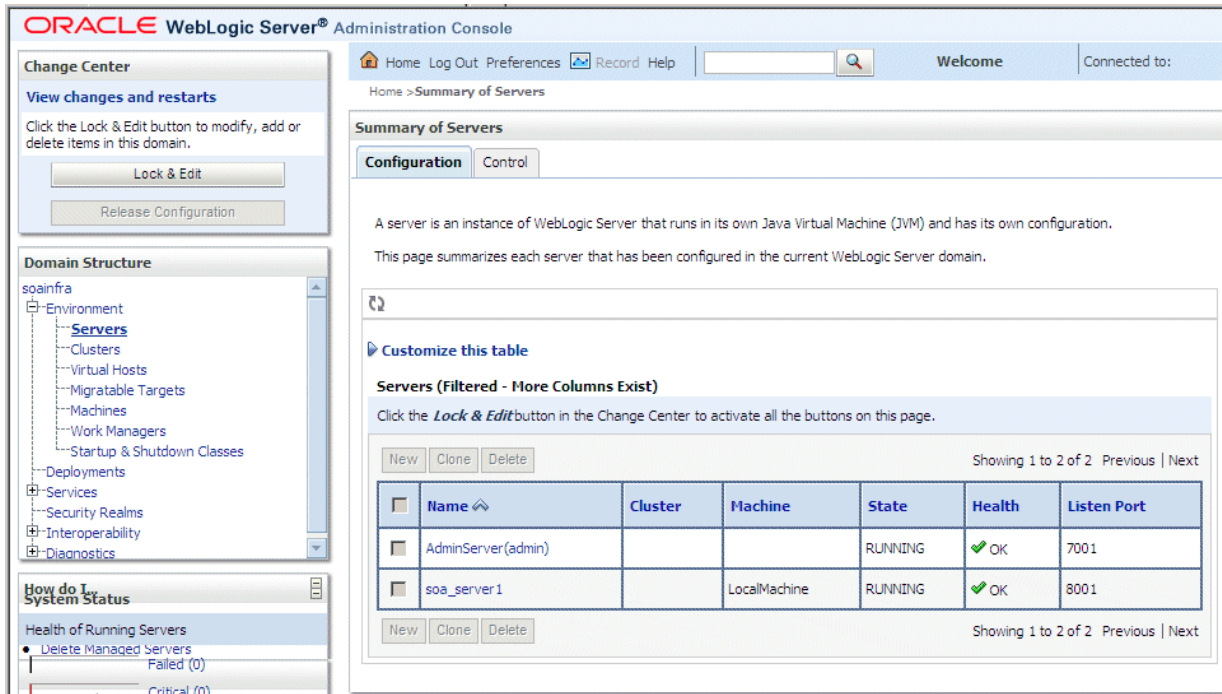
ORACLE WebLogic Server® Administration Console

Change Center

View changes and restarts

Click the Lock & Edit button to modify, add or delete items in this domain.

Lock & Edit

Release Configuration

Domain Structure

soainfra
Environment
Servers
Clusters
Virtual Hosts
Migratable Targets
Machines
Work Managers
Startup & Shutdown Classes
Deployments
Services
Security Realms
Interoperability
Diagnostics

How do I...
System Status

Health of Running Servers
• Delete Managed Servers
Failed (0)
Critical (0)

Home Log Out Preferences Record Help

Welcome

Connected to:

Home > Summary of Servers

Summary of Servers

Configuration Control

A server is an instance of WebLogic Server that runs in its own Java Virtual Machine (JVM) and has its own configuration.

This page summarizes each server that has been configured in the current WebLogic Server domain.

Customize this table

Servers (Filtered - More Columns Exist)

Click the Lock & Edit button in the Change Center to activate all the buttons on this page.

New Clone Delete

Showing 1 to 2 of 2 Previous | Next

| | Name | Cluster | Machine | State | Health | Listen Port |
|---|---|---|---|---|---|---|
| | AdminServer(admin) | | | RUNNING | OK | 7001 |
| | soa_server1 | | LocalMachine | RUNNING | OK | 8001 |

New Clone Delete

Showing 1 to 2 of 2 Previous | Next